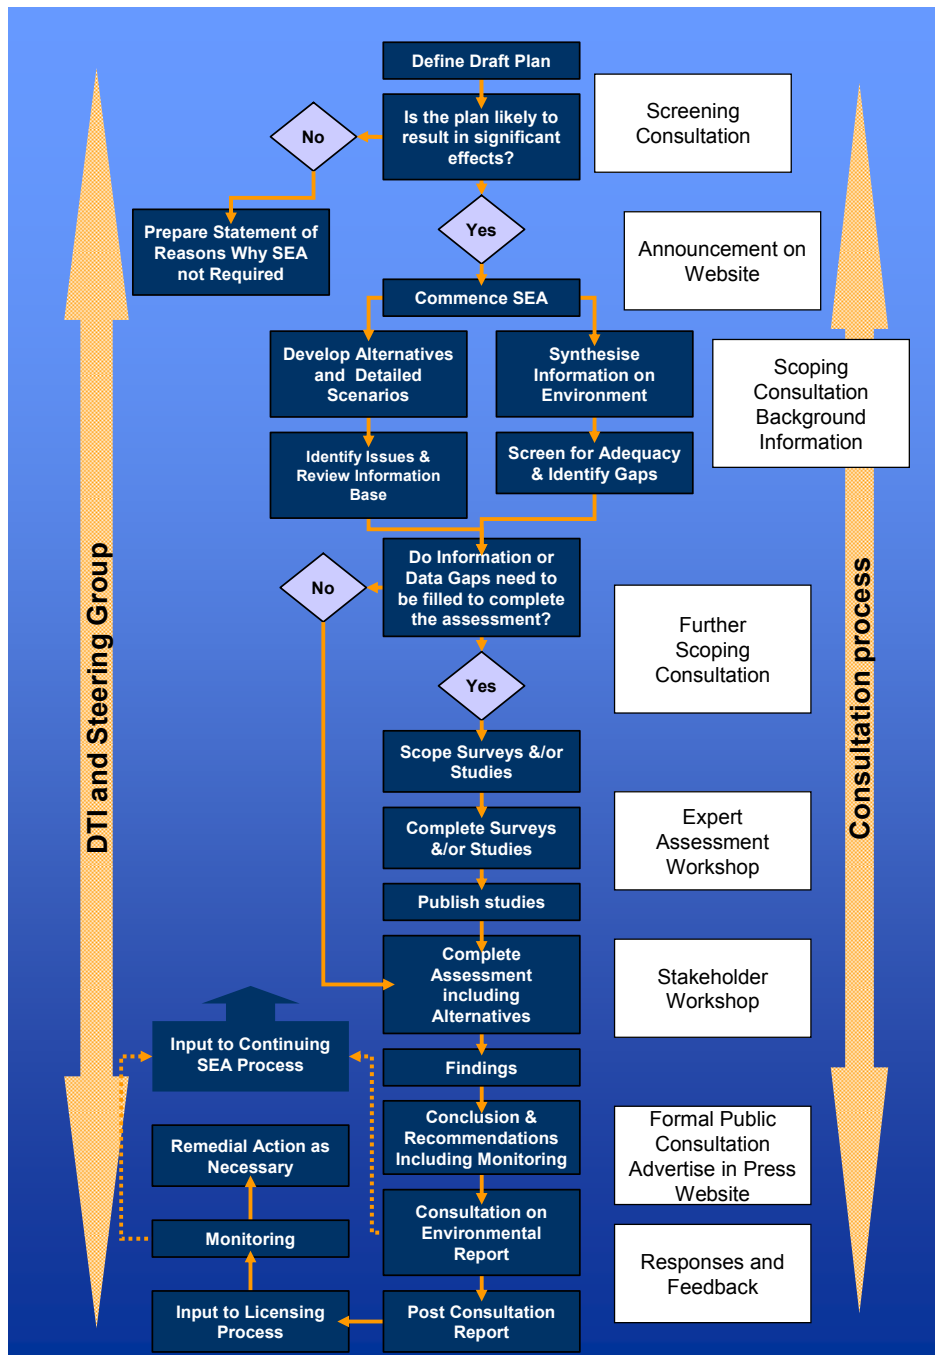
DTI and Steering Group

Define Draft Plan

Is the plan likely to result in significant effects?

No

Prepare Statement of Reasons Why SEA not Required

Yes

Commence SEA

Develop Alternatives and Detailed Scenarios

Synthesise Information on Environment

Identify Issues & Review Information Base

Screen for Adequacy & Identify Gaps

Do Information or Data Gaps need to be filled to complete the assessment?

No

Yes

Scope Surveys &/or Studies

Complete Surveys &/or Studies

Publish studies

Complete Assessment including Alternatives

Input to Continuing SEA Process

Findings

Conclusion & Recommendations Including Monitoring

Remedial Action as Necessary

Monitoring

Consultation on Environmental Report

Input to Licensing Process

Post Consultation Report

Screening Consultation

Announcement on Website

Scoping Consultation Background Information

Further Scoping Consultation

Expert Assessment Workshop

Stakeholder Workshop

Formal Public Consultation Advertise in Press Website

Responses and Feedback

Consultation process